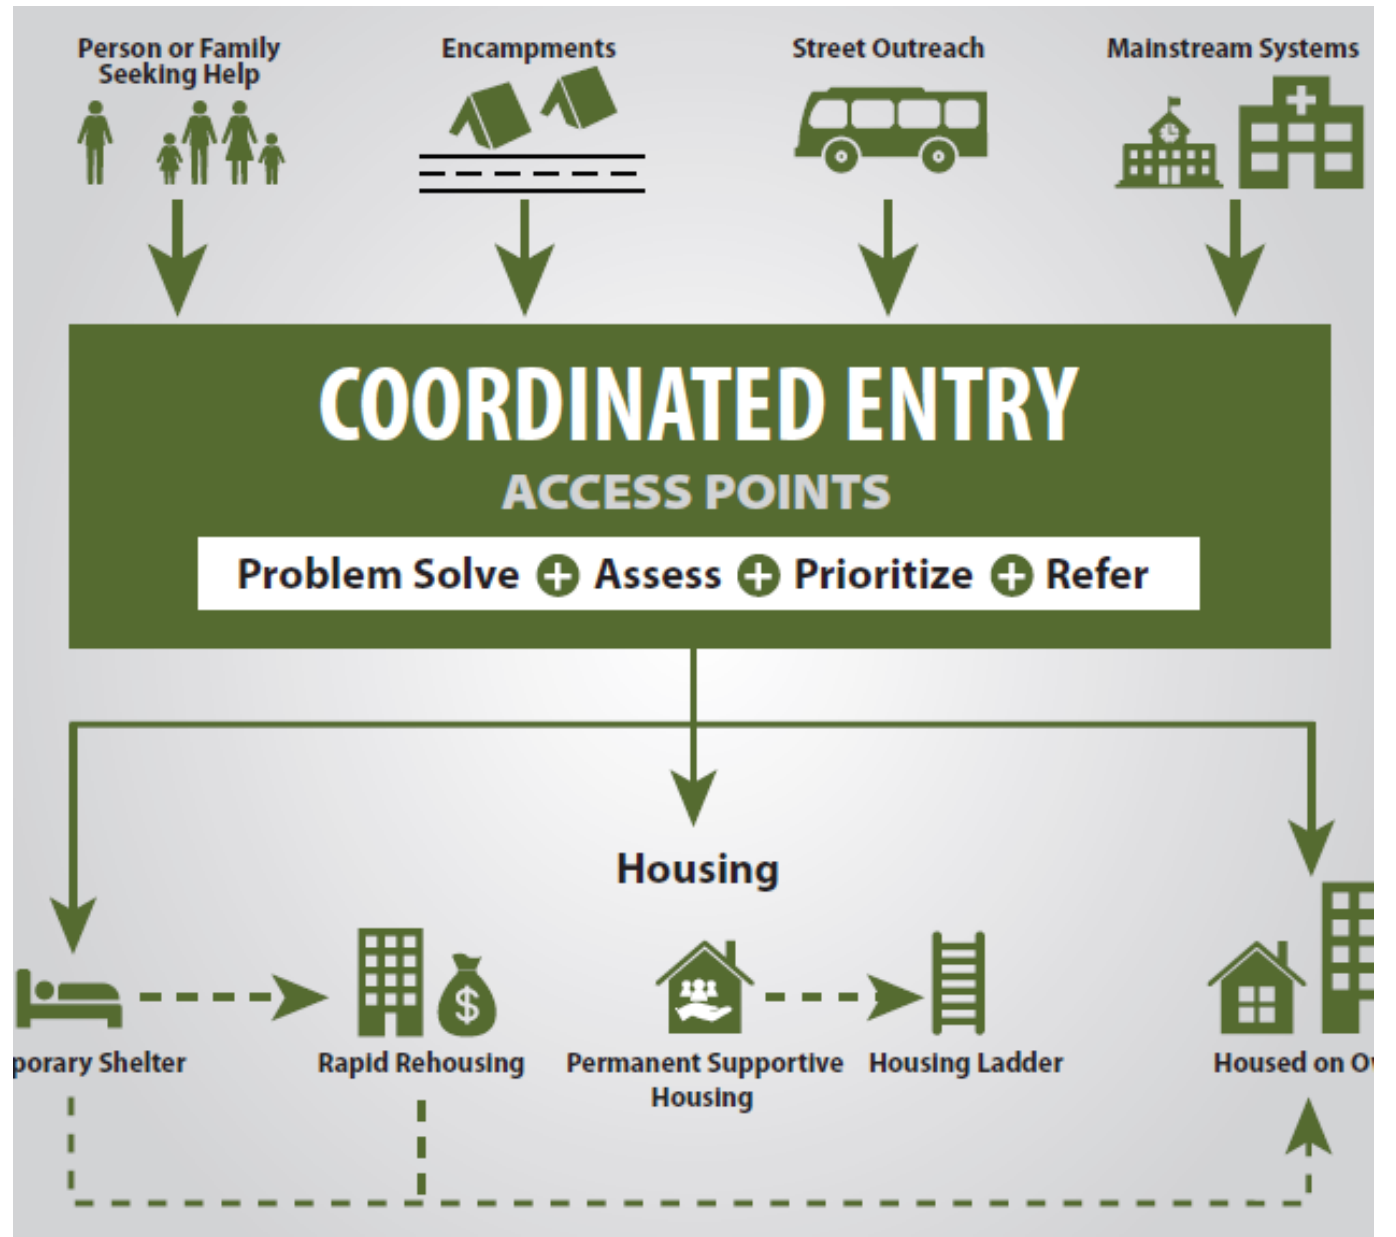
Person or Family Seeking Help

Encampments

Street Outreach

Mainstream Systems

COORDINATED ENTRY

ACCESS POINTS

Problem Solve + Assess + Prioritize + Refer

Housing

porary Shelter

Rapid Rehousing

$

Permanent Supportive Housing

Housing Ladder

Housed on O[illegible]